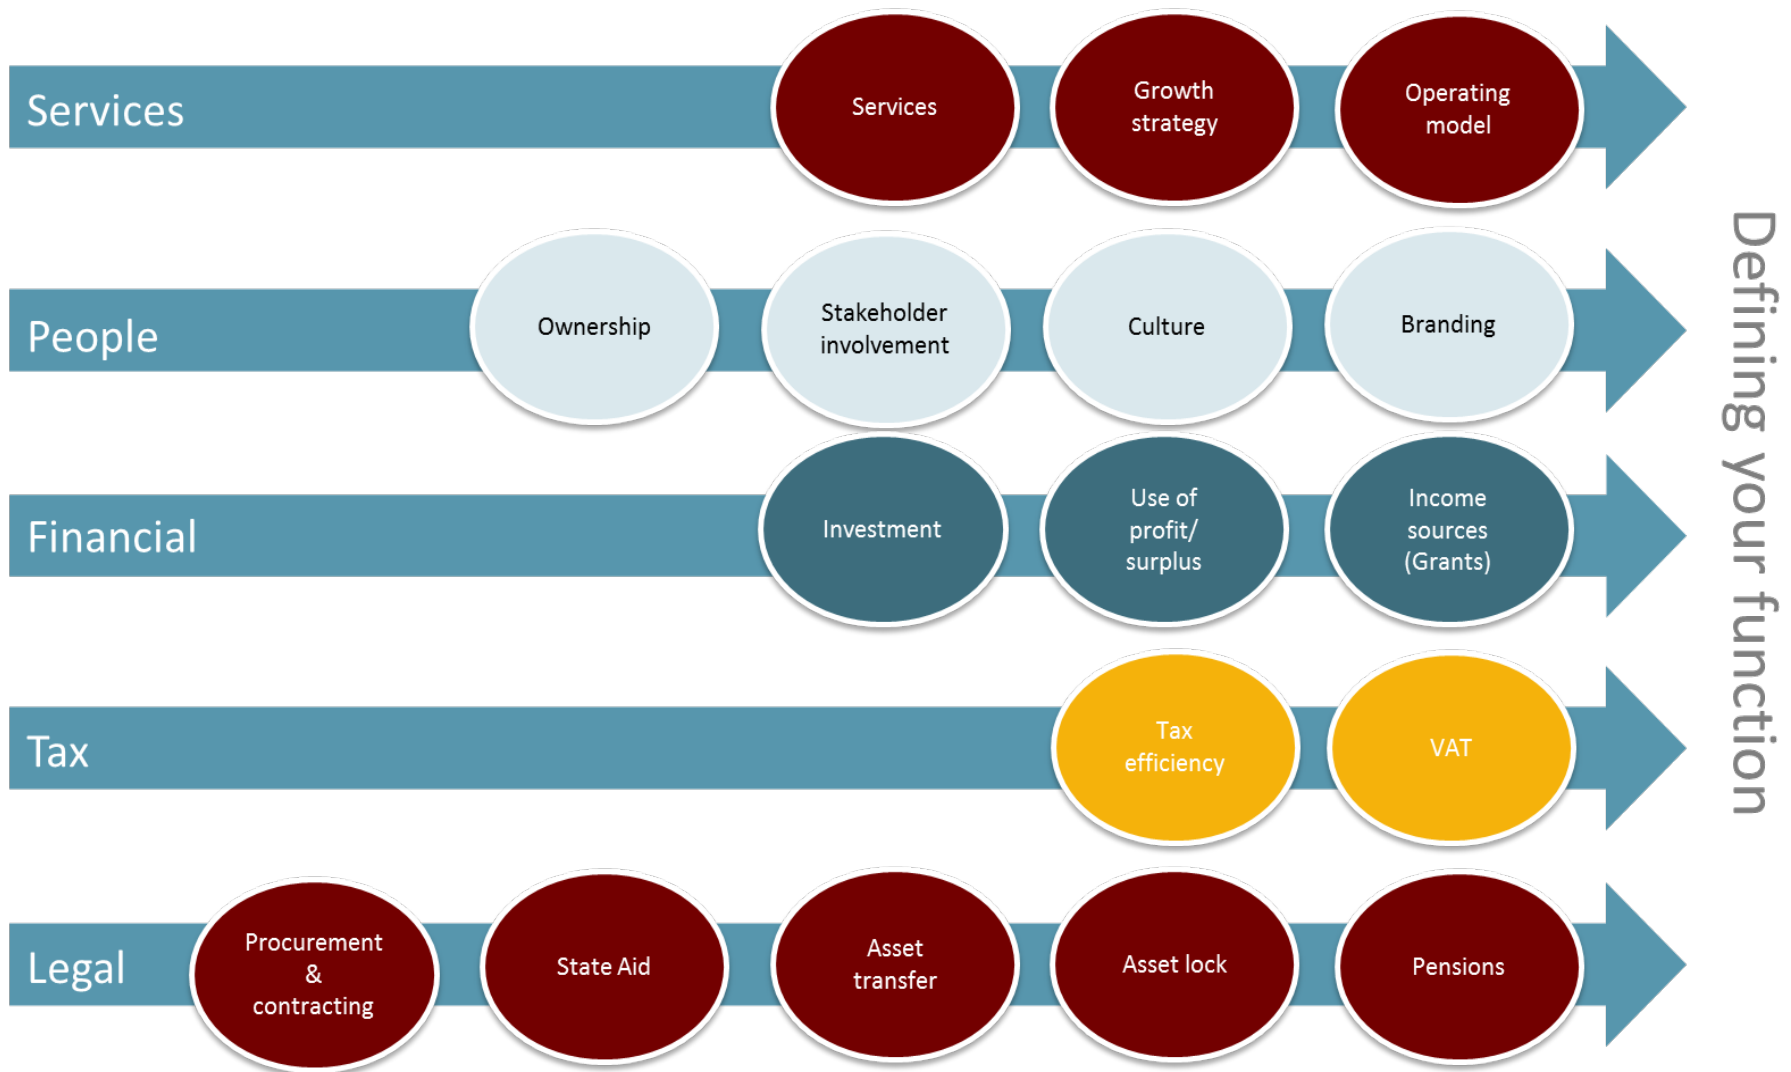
Services

Services

Growth strategy

Operating model

People

Ownership

Stakeholder involvement

Culture

Branding

Financial

Investment

Use of profit/ surplus

Income sources (Grants)

Tax

Tax efficiency

VAT

Legal

Procurement & contracting

State Aid

Asset transfer

Asset lock

Pensions

Defining your function